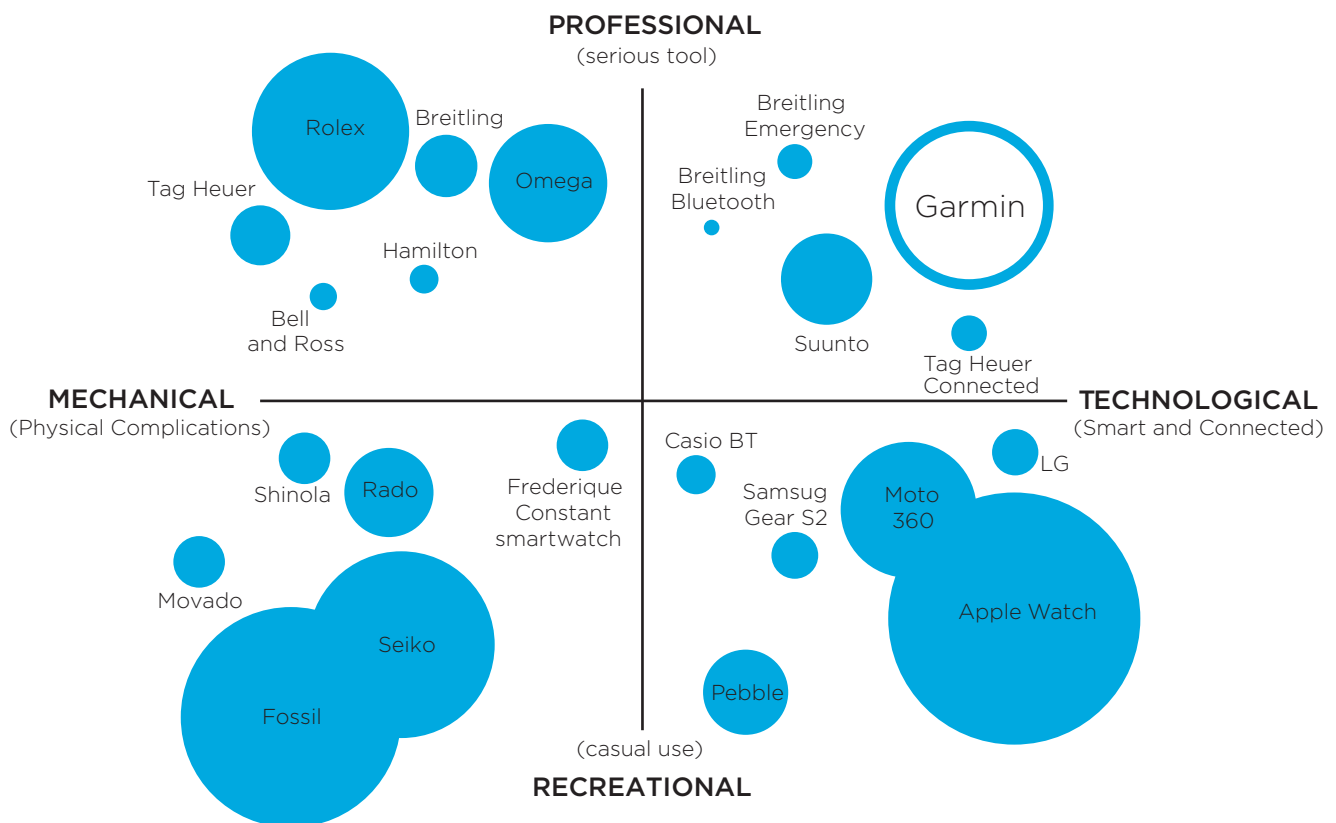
PROFESSIONAL
(serious tool)

Rolex
Breitling
Omega
Tag Heuer
Hamilton
Bell and Ross

Breitling Emergency
Breitling Bluetooth
Garmin
Suunto
Tag Heuer Connected

MECHANICAL
(Physical Complications)

TECHNOLOGICAL
(Smart and Connected)

Shinola
Rado
Frederique Constant smartwatch
Movado
Seiko
Fossil

Casio BT
LG
Samsug Gear S2
Moto 360
Apple Watch
Pebble

(casual use)
RECREATIONAL